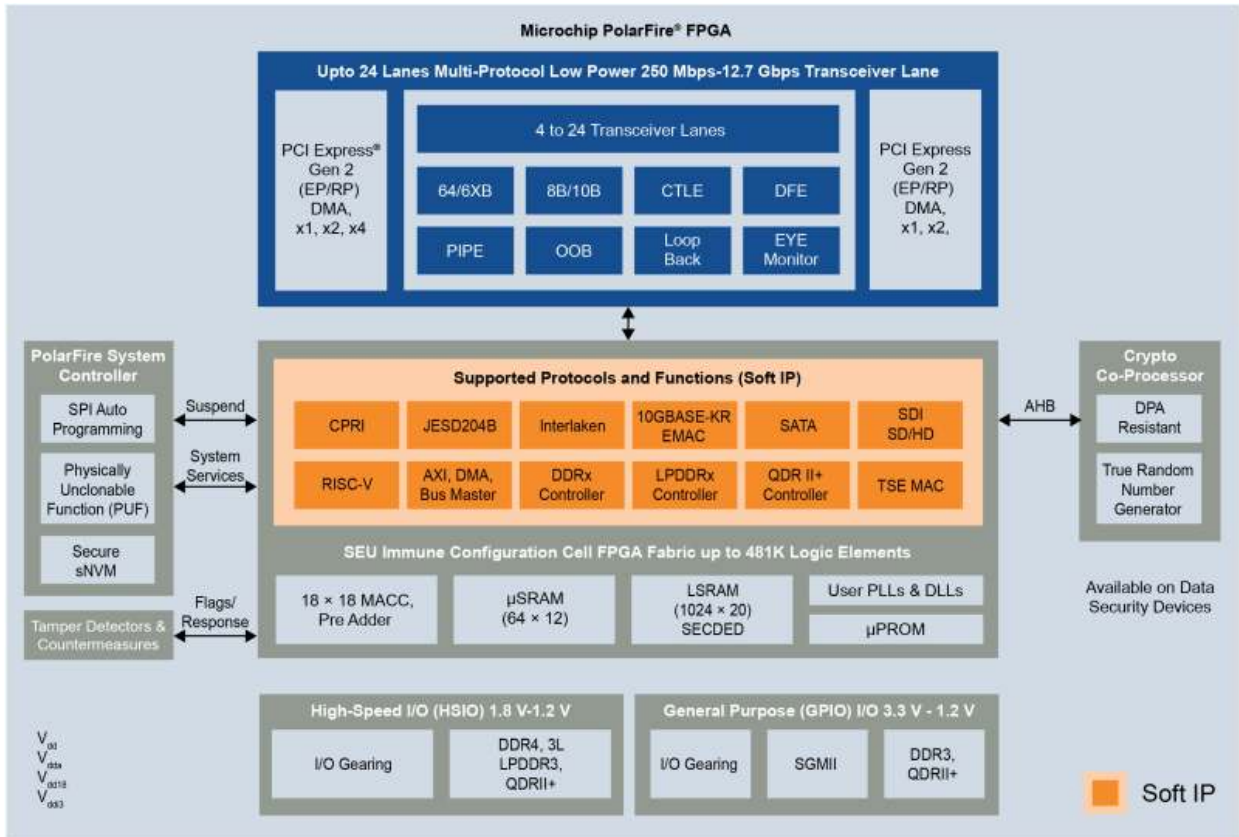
Microchip PolarFire® FPGA

Upto 24 Lanes Multi-Protocol Low Power 250 Mbps-12.7 Gbps Transceiver Lane

PCI Express® Gen 2 (EP/RP) DMA, x1, x2, x4

4 to 24 Transceiver Lanes

64/6XB

8B/10B

CTLE

DFE

PIPE

OOB

Loop Back

EYE Monitor

PCI Express Gen 2 (EP/RP) DMA, x1, x2,

PolarFire System Controller

SPI Auto Programming

Physically Unclonable Function (PUF)

Secure sNVM

Suspend

System Services

Flags/ Response

Tamper Detectors & Countermeasures

Supported Protocols and Functions (Soft IP)

CPRI

JESD204B

Interlaken

10GBASE-KR EMAC

SATA

SDI SD/HD

RISC-V

AXI, DMA, Bus Master

DDRx Controller

LPDDRx Controller

QDR II+ Controller

TSE MAC

SEU Immune Configuration Cell FPGA Fabric up to 481K Logic Elements

18 × 18 MACC, Pre Adder

µSRAM (64 × 12)

LSRAM (1024 × 20) SECDED

User PLLs & DLLs

µPROM

AHB

Crypto Co-Processor

DPA Resistant

True Random Number Generator

Available on Data Security Devices

High-Speed I/O (HSIO) 1.8 V-1.2 V

I/O Gearing

DDR4, 3L LPDDR3, QDRII+

General Purpose (GPIO) I/O 3.3 V - 1.2 V

I/O Gearing

SGMII

DDR3, QDRII+

$V_{dd}$
$V_{dda}$
$V_{dd18}$
$V_{dd3}$

Soft IP